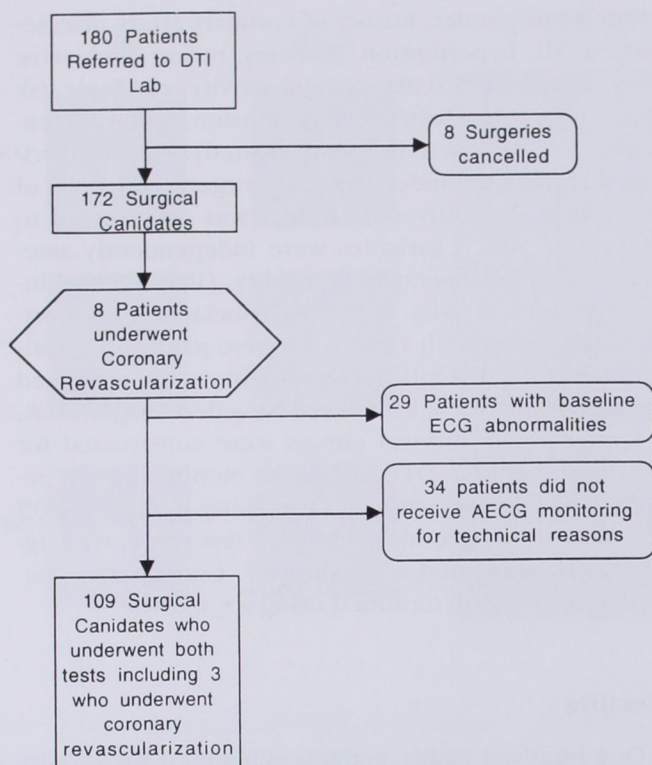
180 Patients Referred to DTI Lab

8 Surgeries cancelled

172 Surgical Canidates

8 Patients underwent Coronary Revascularization

29 Patients with baseline ECG abnormalities

34 patients did not receive AECG monitoring for technical reasons

109 Surgical Canidates who underwent both tests including 3 who underwent coronary revascularization